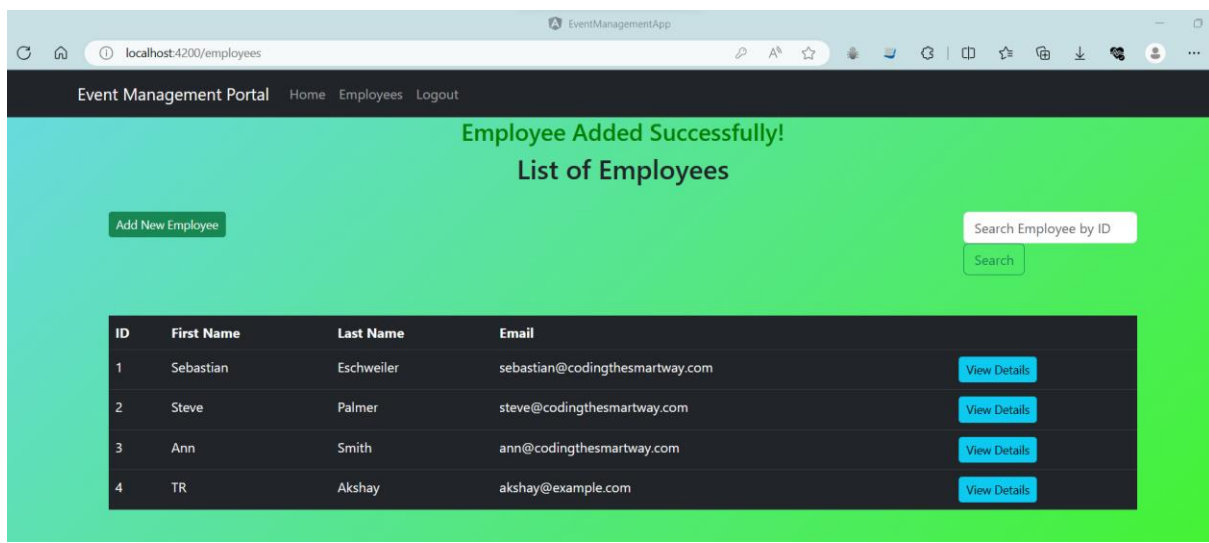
EventManagementApp

localhost:4200/employees

Event Management Portal Home Employees Logout

Employee Added Successfully!

List of Employees

Add New Employee

Search Employee by ID

Search

| ID | First Name | Last Name | Email | |
|---|---|---|---|---|
| 1 | Sebastian | Eschweiler | sebastian@codingthesmartway.com | View Details |
| 2 | Steve | Palmer | steve@codingthesmartway.com | View Details |
| 3 | Ann | Smith | ann@codingthesmartway.com | View Details |
| 4 | TR | Akshay | akshay@example.com | View Details |